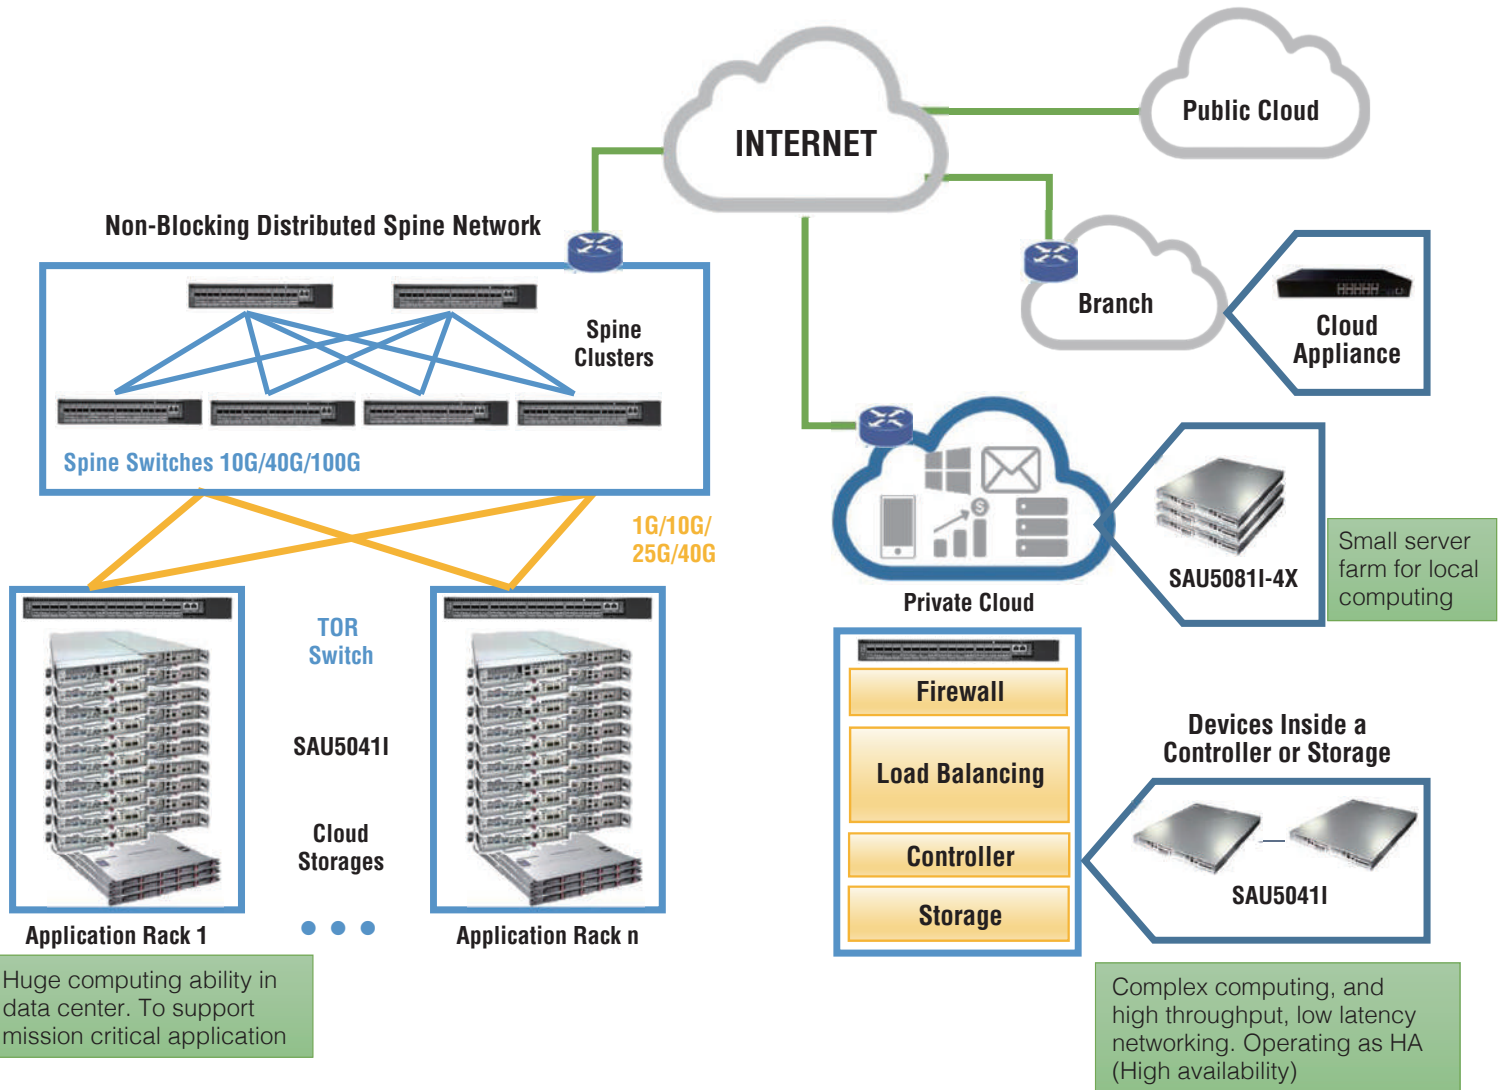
INTERNET

Public Cloud

Non-Blocking Distributed Spine Network

Branch

Cloud Appliance

Spine Clusters

Spine Switches 10G/40G/100G

1G/10G/ 25G/40G

SAU5081I-4X

Small server farm for local computing

Private Cloud

TOR Switch

SAU5041I

Cloud Storages

Firewall

Load Balancing

Controller

Storage

Devices Inside a Controller or Storage

SAU5041I

Application Rack 1

Application Rack n

Huge computing ability in data center. To support mission critical application

Complex computing, and high throughput, low latency networking. Operating as HA (High availability)